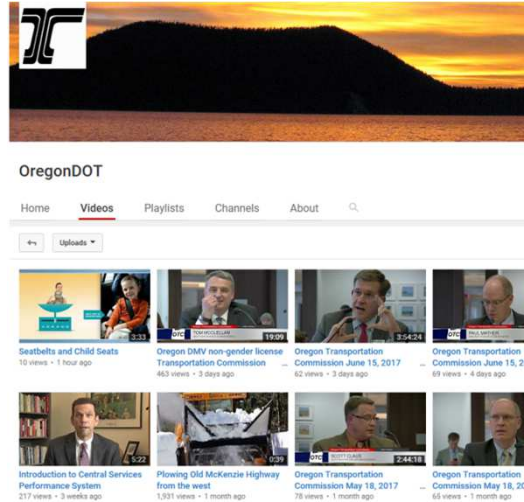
OregonDOT

Home Videos Playlists Channels About

Uploads

3:33
Seatbelts and Child Seats
10 views • 1 hour ago

OTC TOM MCCLELLAN
19:09
Oregon DMV non-gender license Transportation Commission
463 views • 3 days ago

3:54:24
Oregon Transportation Commission June 15, 2017
62 views • 3 days ago

OTC PAUL MATHER
Oregon Transportation Commission June 15,
69 views • 4 days ago

5:22
Introduction to Central Services Performance System
217 views • 3 weeks ago

0:39
Plowing Old McKenzie Highway from the west
1,931 views • 1 month ago

OTC SCOTT CLAUS
2:44:18
Oregon Transportation Commission May 18, 2017
78 views • 1 month ago

Oregon Transportation Commission May 18, 20
66 views • 1 month ago